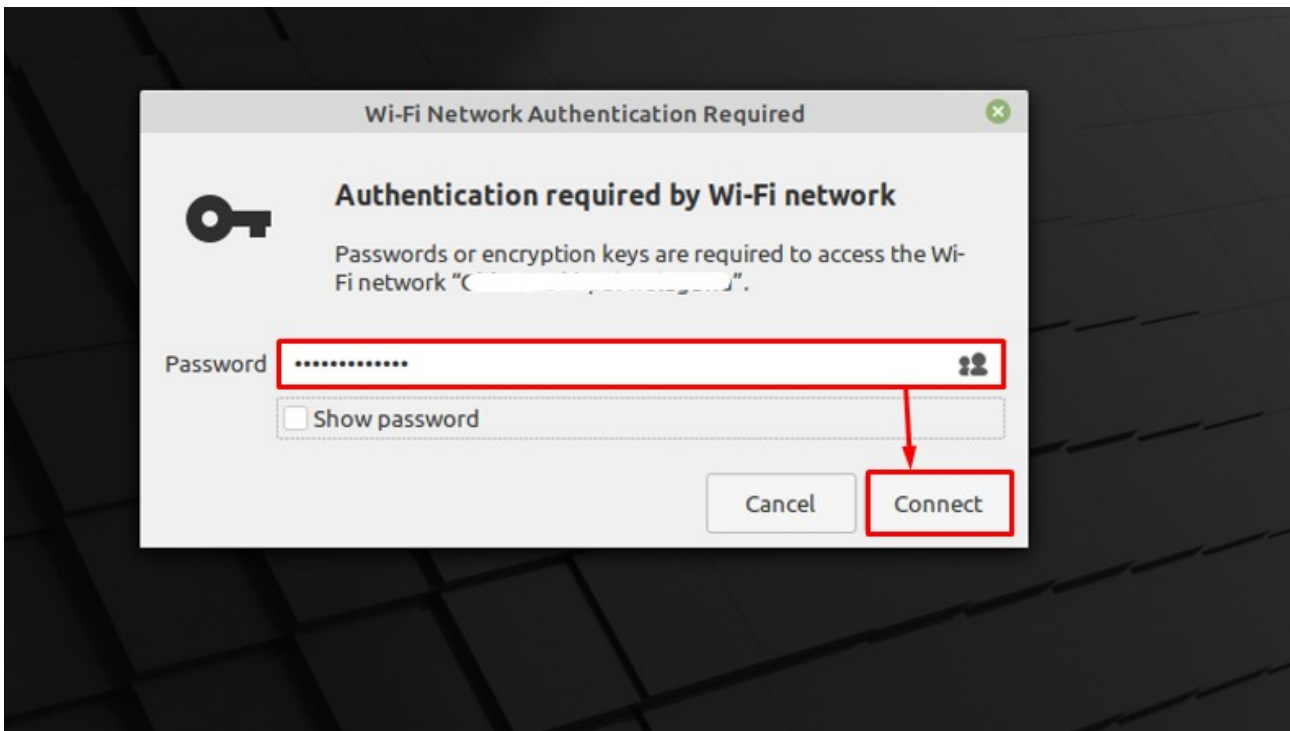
Wi-Fi Network Authentication Required

Authentication required by Wi-Fi network

Passwords or encryption keys are required to access the Wi-Fi network "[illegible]".

Password ••••••••••••••

Show password

Cancel

Connect